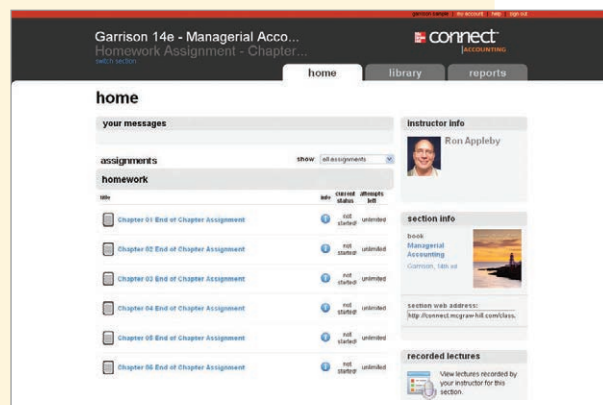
garrison sample | my account | help | sign out

Garrison 14e - Managerial Acco...
Homework Assignment - Chapter...
switch section

connect ACCOUNTING

home
library
reports

home

your messages

assignments
show: all assignments

homework

| title | info | current status | attempts left |
|---|---|---|---|
| Chapter 01 End of Chapter Assignment | i | not started | unlimited |
| Chapter 02 End of Chapter Assignment | i | not started | unlimited |
| Chapter 03 End of Chapter Assignment | i | not started | unlimited |
| Chapter 04 End of Chapter Assignment | i | not started | unlimited |
| Chapter 05 End of Chapter Assignment | i | not started | unlimited |
| Chapter 06 End of Chapter Assignment | i | not started | unlimited |

instructor info
Ron Appleby

section info
book
Managerial Accounting
Garrison, 14th ed

section web address:
http://connect.mcgraw-hill.com/class.

recorded lectures
View lectures recorded by your instructor for this section.